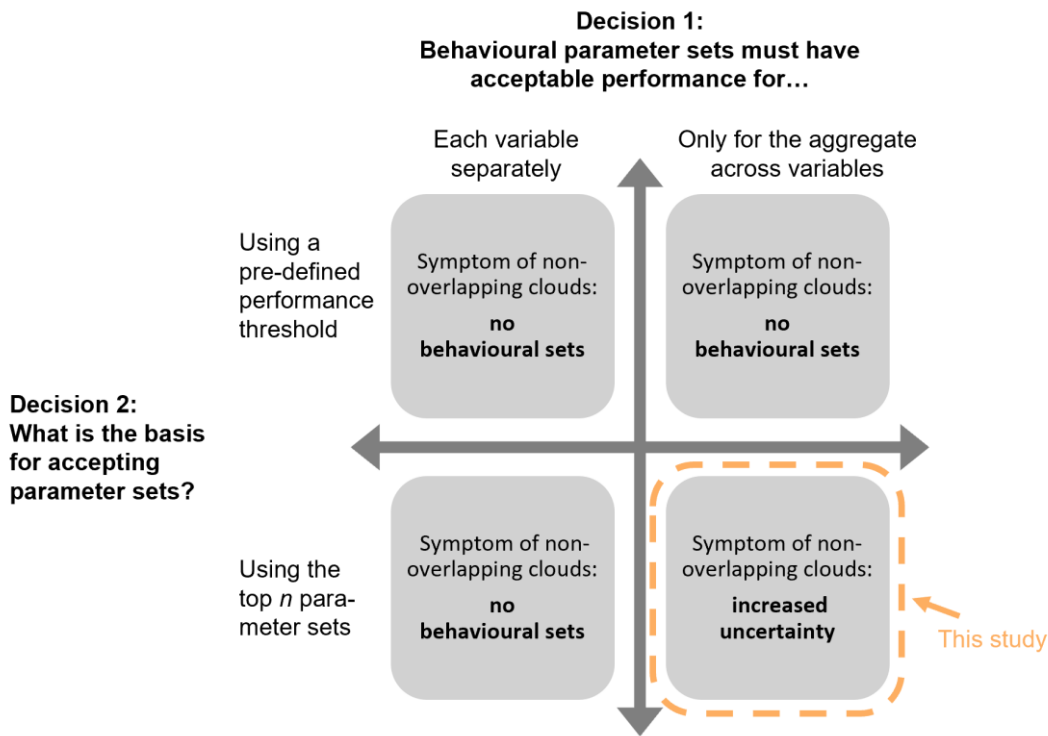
**Decision 1:**
**Behavioural parameter sets must have acceptable performance for…**

Each variable separately

Only for the aggregate across variables

Using a pre-defined performance threshold

Symptom of non-overlapping clouds:
**no behavioural sets**

Symptom of non-overlapping clouds:
**no behavioural sets**

**Decision 2:**
**What is the basis for accepting parameter sets?**

Using the top *n* parameter sets

Symptom of non-overlapping clouds:
**no behavioural sets**

Symptom of non-overlapping clouds:
**increased uncertainty**

This study